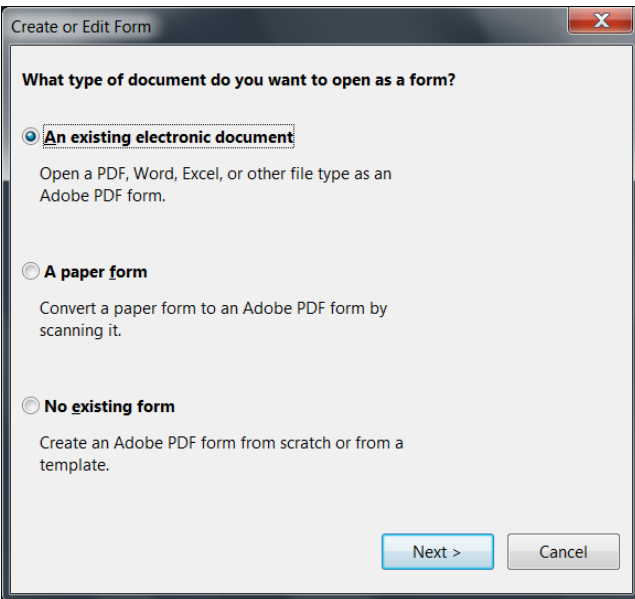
Create or Edit Form

What type of document do you want to open as a form?

An existing electronic document

Open a PDF, Word, Excel, or other file type as an Adobe PDF form.

A paper form

Convert a paper form to an Adobe PDF form by scanning it.

No existing form

Create an Adobe PDF form from scratch or from a template.

Next >

Cancel